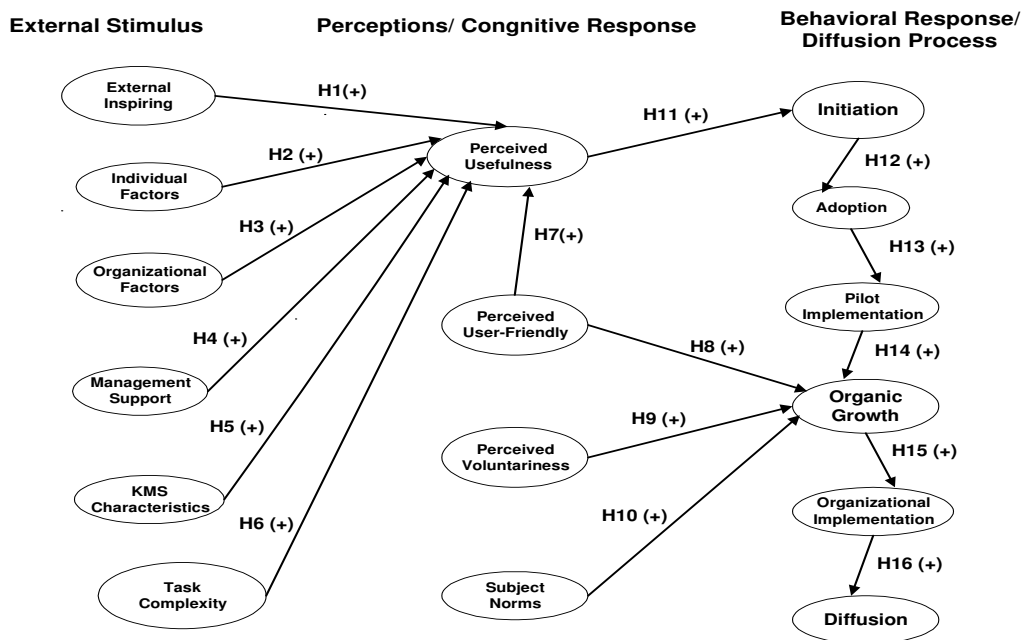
External Stimulus

Perceptions/ Congnitive Response

Behavioral Response/ Diffusion Process

External Inspiring

H1(+)

Individual Factors

H2 (+)

Perceived Usefulness

H11 (+)

Initiation

H12 (+)

Adoption

H3 (+)

Organizational Factors

H7(+)

H13 (+)

Pilot Implementation

Perceived User-Friendly

H4 (+)

Management Support

H8 (+)

H14 (+)

Organic Growth

H5 (+)

Perceived Voluntariness

H9 (+)

H15 (+)

KMS Characteristics

Organizational Implementation

H6 (+)

H10 (+)

H16 (+)

Task Complexity

Subject Norms

Diffusion